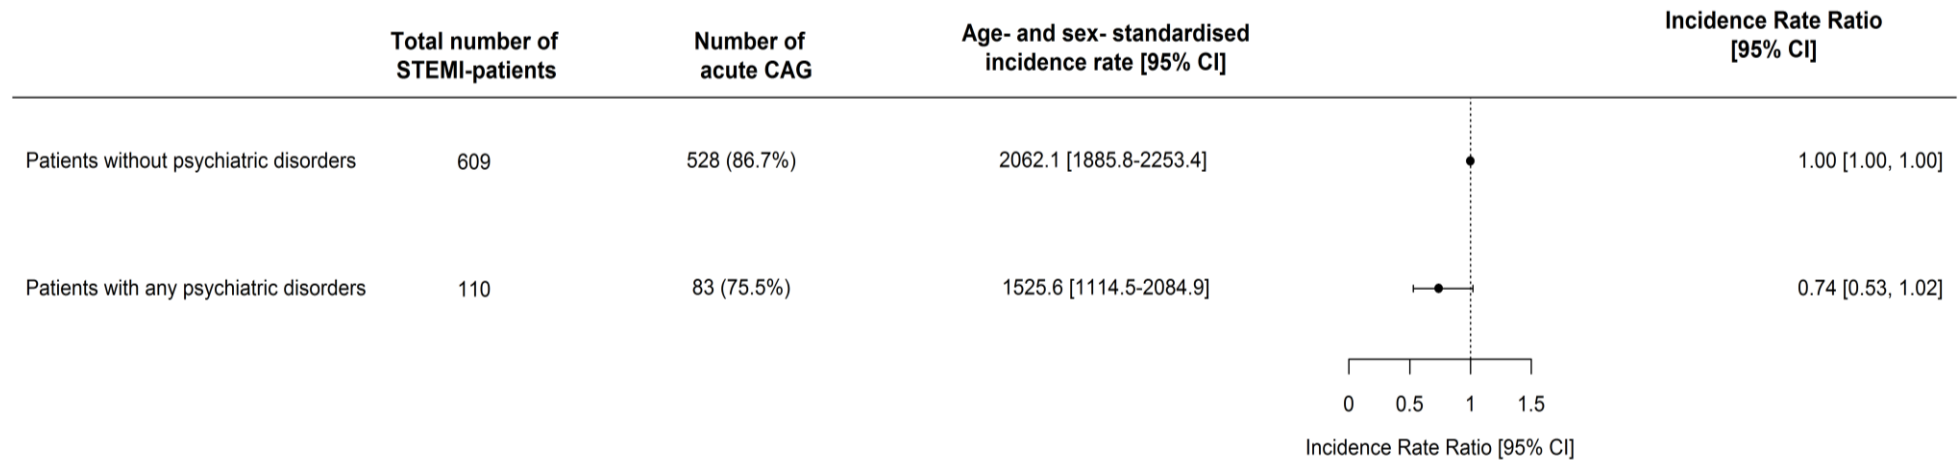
|  | Total number of STEMI-patients | Number of acute CAG | Age- and sex- standardised incidence rate [95% CI] | Incidence Rate Ratio [95% CI] |
|---|---|---|---|---|
| Patients without psychiatric disorders | 609 | 528 (86.7%) | 2062.1 [1885.8-2253.4] | 1.00 [1.00, 1.00] |
| Patients with any psychiatric disorders | 110 | 83 (75.5%) | 1525.6 [1114.5-2084.9] | 0.74 [0.53, 1.02] |

0 0.5 1 1.5

Incidence Rate Ratio [95% CI]